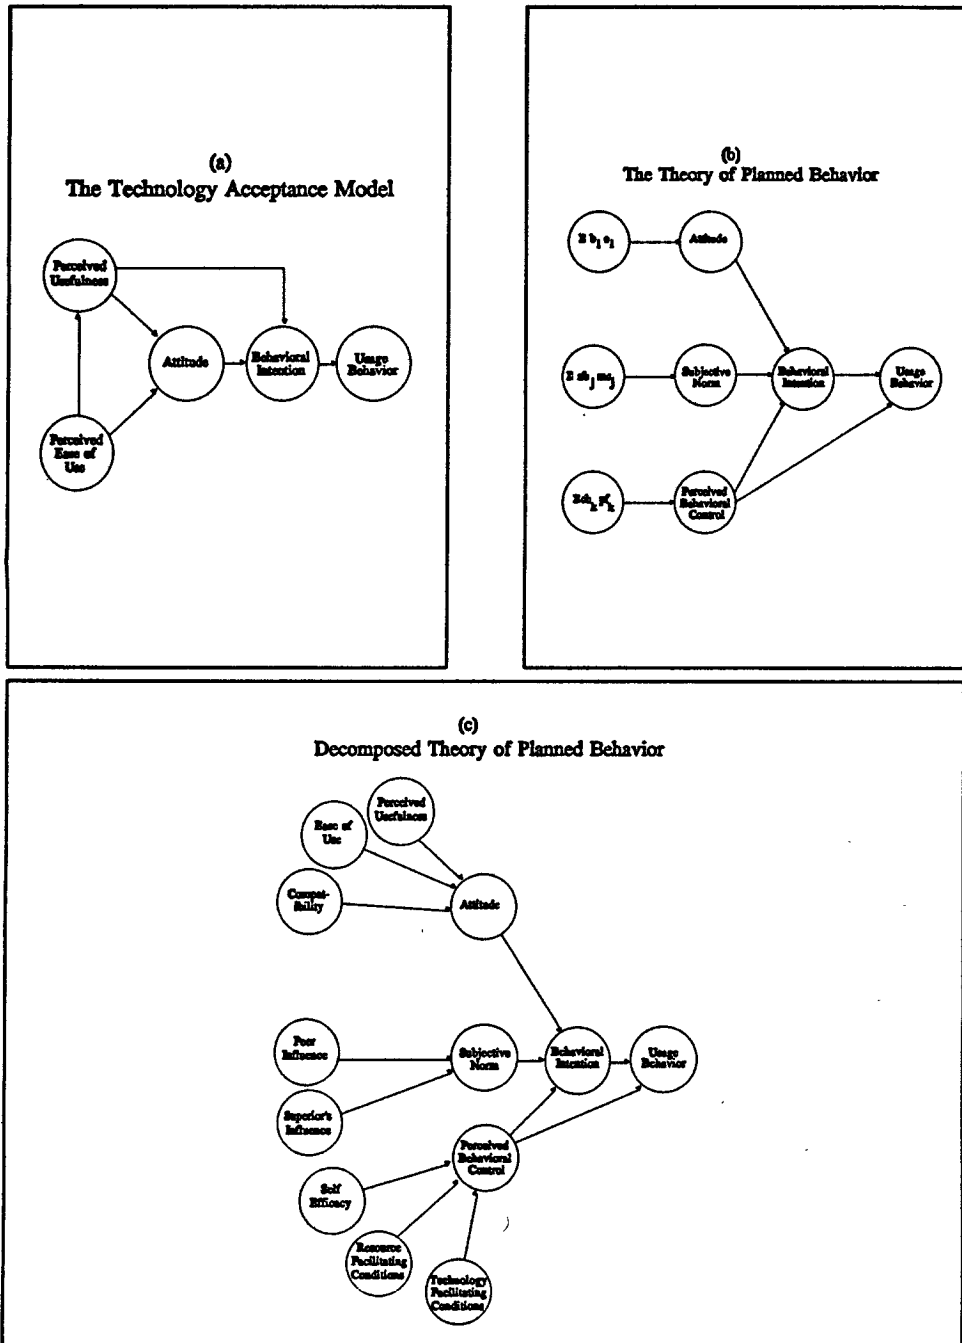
(a)
The Technology Acceptance Model

Perceived Usefulness

Attitude

Behavioral Intention

Usage Behavior

Perceived Ease of Use

(b)
The Theory of Planned Behavior

$\Sigma b_i e_i$

Attitude

$\Sigma nb_j mc_j$

Subjective Norm

Behavioral Intention

Usage Behavior

$\Sigma cb_k pf_k$

Perceived Behavioral Control

(c)
Decomposed Theory of Planned Behavior

Perceived Usefulness

Ease of Use

Compatibility

Attitude

Peer Influence

Subjective Norm

Behavioral Intention

Usage Behavior

Superior's Influence

Perceived Behavioral Control

Self Efficacy

Resource Facilitating Conditions

Technology Facilitating Conditions